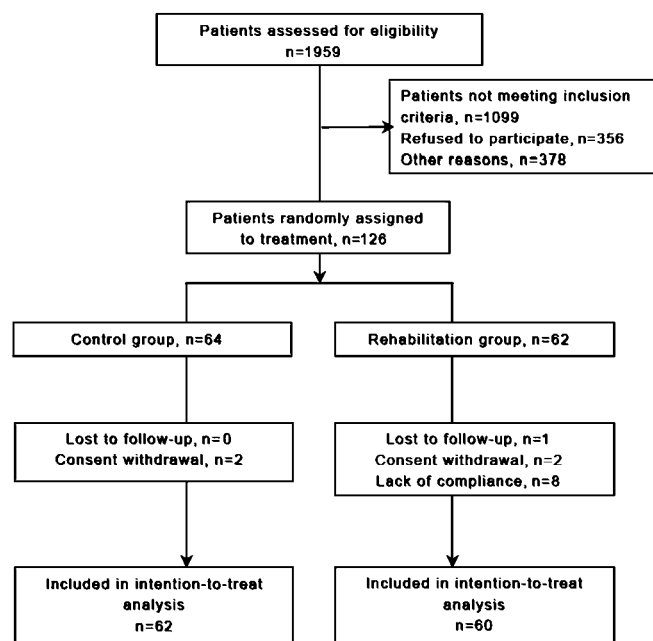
Patients assessed for eligibility
n=1959

Patients not meeting inclusion criteria, n=1099
Refused to participate, n=356
Other reasons, n=378

Patients randomly assigned to treatment, n=126

Control group, n=64

Rehabilitation group, n=62

Lost to follow-up, n=0
Consent withdrawal, n=2

Lost to follow-up, n=1
Consent withdrawal, n=2
Lack of compliance, n=8

Included in intention-to-treat analysis
n=62

Included in intention-to-treat analysis
n=60